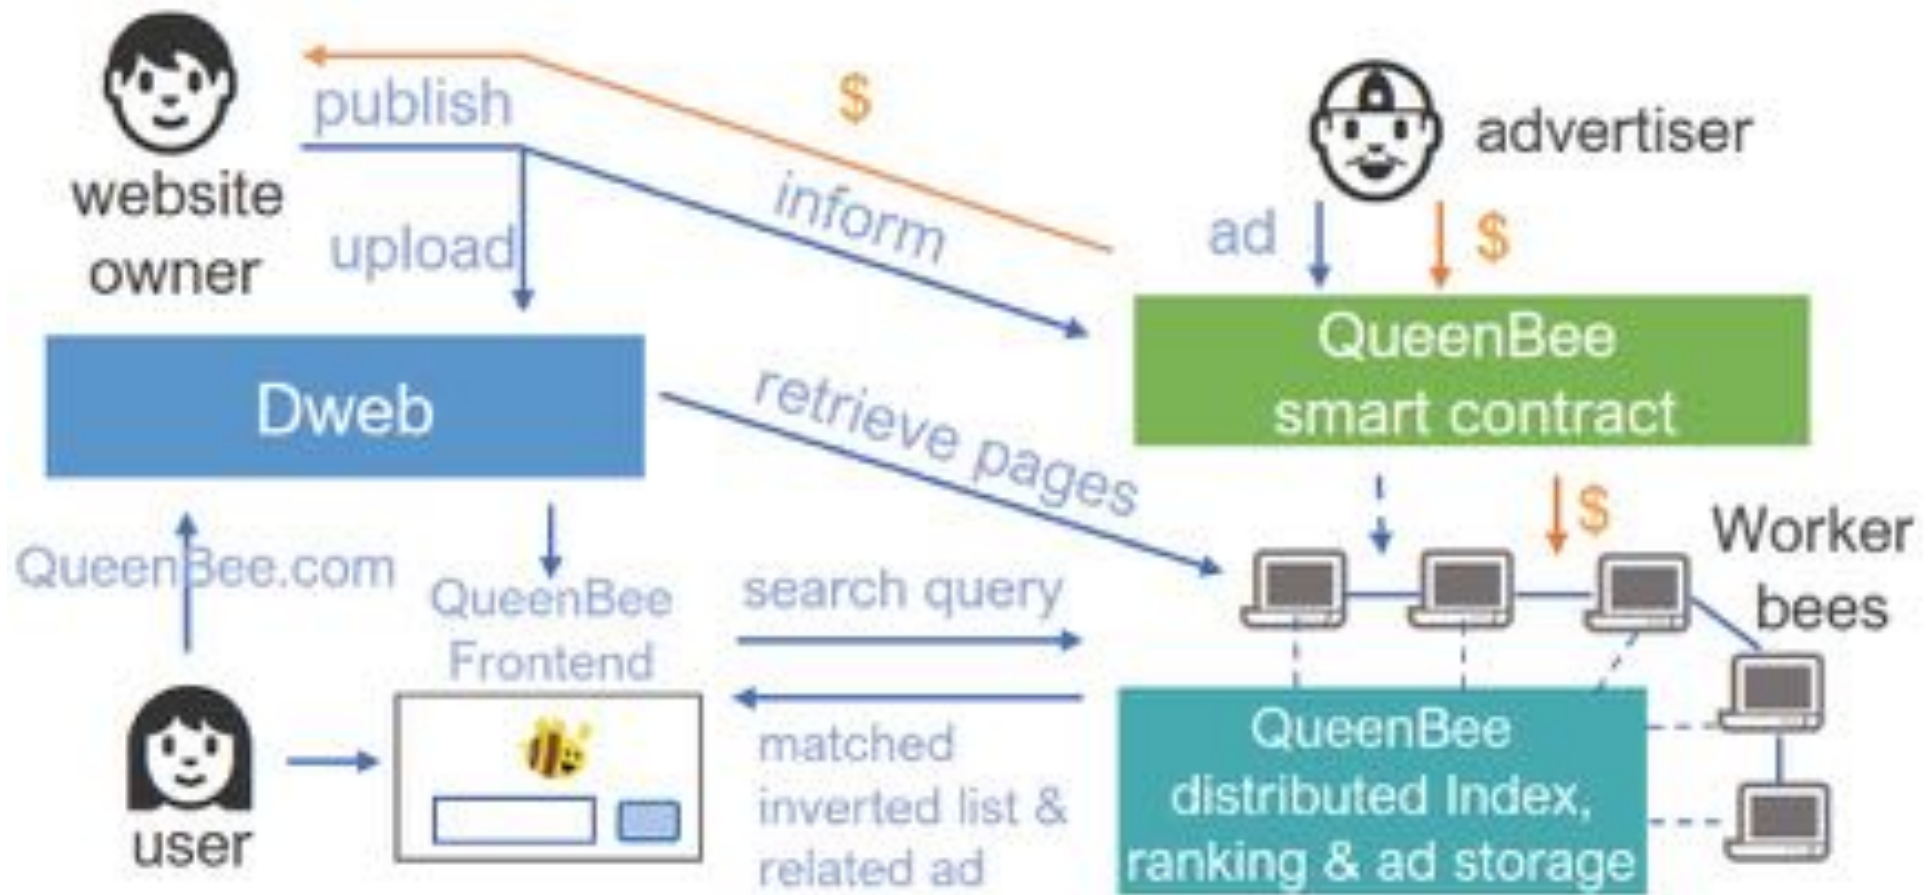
website owner

publish

$

advertiser

upload

inform

ad

$

QueenBee smart contract

Dweb

retrieve pages

$

Worker bees

QueenBee.com

QueenBee Frontend

search query

matched inverted list & related ad

QueenBee distributed Index, ranking & ad storage

user